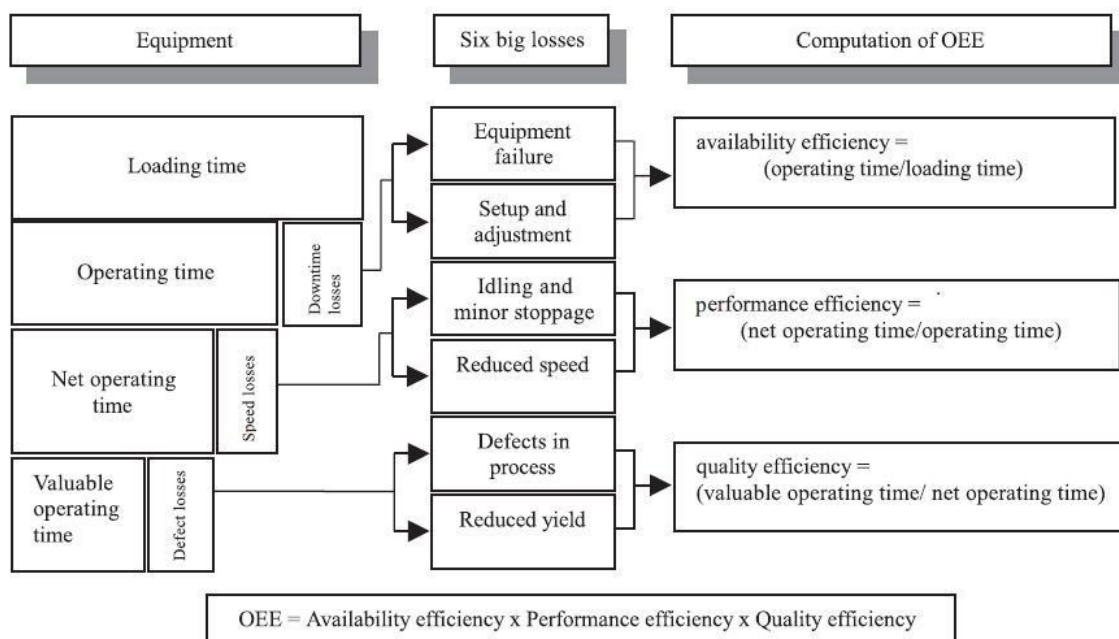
Equipment

Six big losses

Computation of OEE

Loading time

Operating time

Downtime losses

Net operating time

Speed losses

Valuable operating time

Defect losses

Equipment failure

Setup and adjustment

Idling and minor stoppage

Reduced speed

Defects in process

Reduced yield

availability efficiency = (operating time/loading time)

performance efficiency = (net operating time/operating time)

quality efficiency = (valuable operating time/ net operating time)

OEE = Availability efficiency x Performance efficiency x Quality efficiency